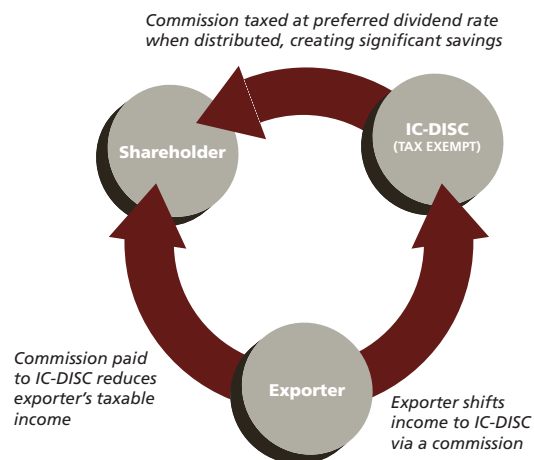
Commission taxed at preferred dividend rate when distributed, creating significant savings

Shareholder

IC-DISC
(TAX EXEMPT)

Commission paid to IC-DISC reduces exporter's taxable income

Exporter

Exporter shifts income to IC-DISC via a commission